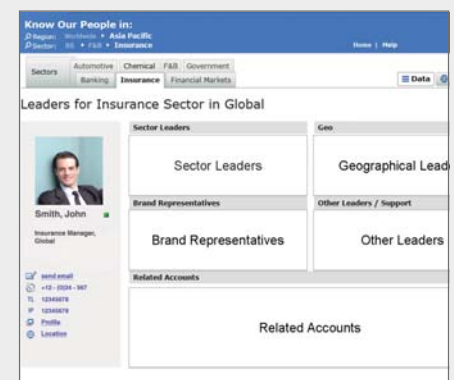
Know Our People in:
Region: Worldwide > Asia Pacific
Sector: BS > F&B > Insurance

Home | Help

Sectors | Automotive | Chemical | F&B | Government
Banking | Insurance | Financial Markets

Data

Leaders for Insurance Sector in Global

Sector Leaders
Sector Leaders

Geo
Geographical Lead

Brand Representatives
Brand Representatives

Other Leaders / Support
Other Leaders

Related Accounts
Related Accounts

Smith, John
Insurance Manager, Global

send email
+12 - (0)34 - 567
TL 12345678
P 12345678
Profile
Location